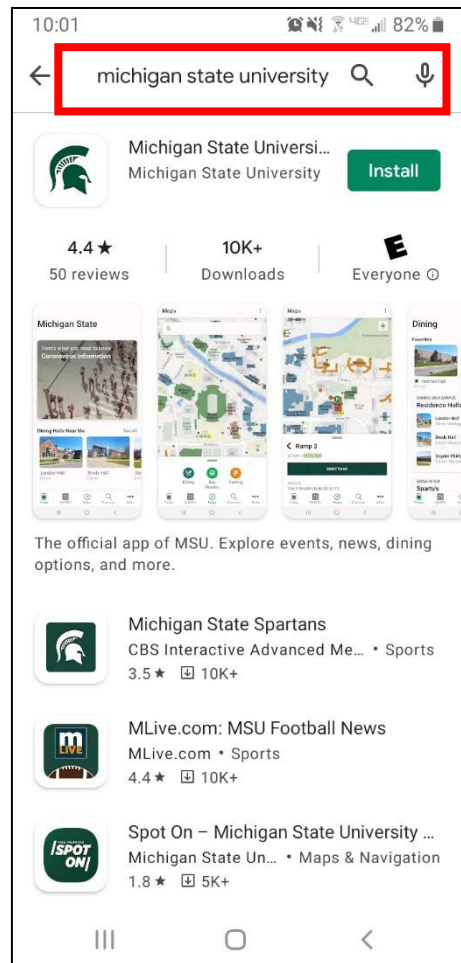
10:01 82%

michigan state university

Michigan State Universi...
Michigan State University
Install

4.4 ★
50 reviews

10K+
Downloads

E
Everyone ⓘ

Michigan State
Here's what you need to know
Coronavirus Information
Dining Halls Near Me
See All
Landon Hall
Brody Hall

Maps

Maps
Ramp 3
Dining
Bus Routes
Parking

Dining
Favorites
Residence Halls
Landon Hall
Brody Hall
Snyder Phillips
Sparty's

The official app of MSU. Explore events, news, dining options, and more.

Michigan State Spartans
CBS Interactive Advanced Me... • Sports
3.5 ★ 10K+

MLive.com: MSU Football News
MLive.com • Sports
4.4 ★ 10K+

Spot On – Michigan State University ...
Michigan State Un... • Maps & Navigation
1.8 ★ 5K+